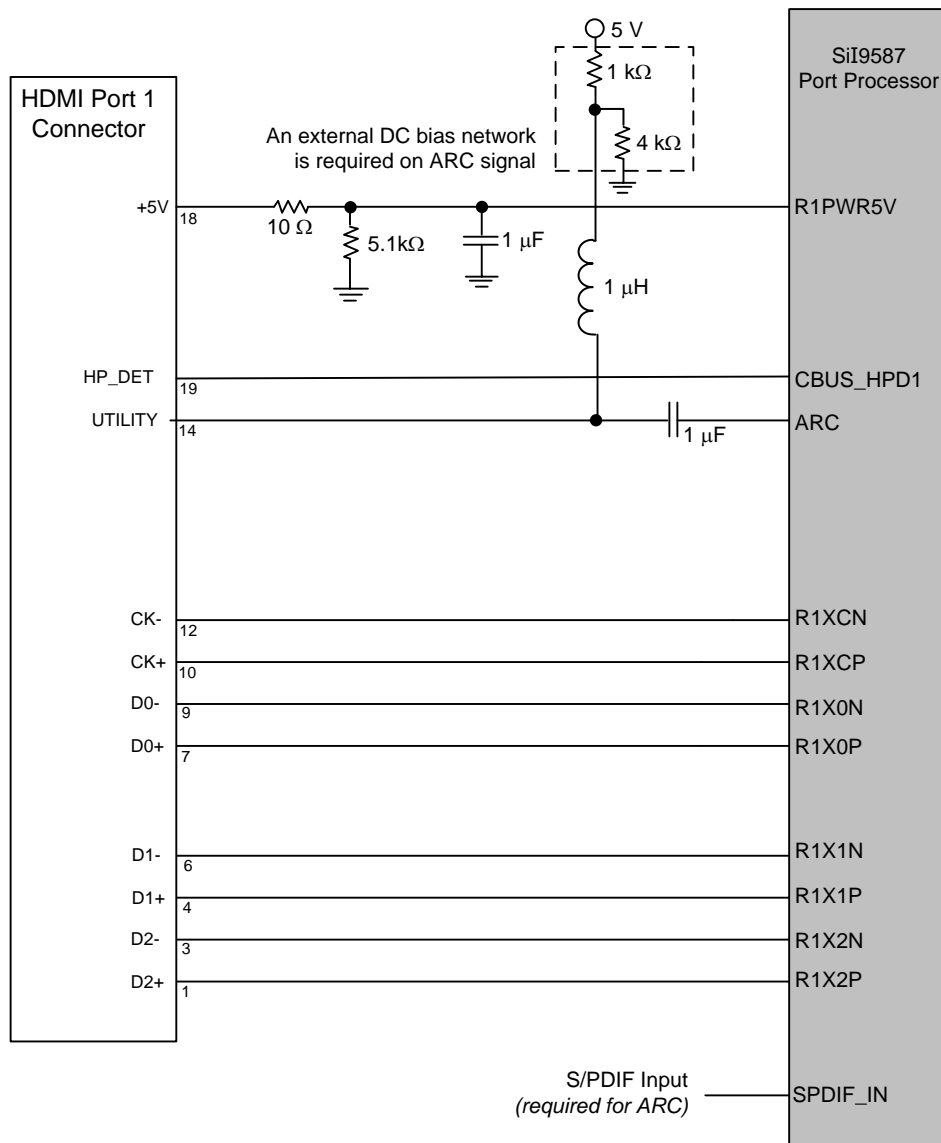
5 V

1 kΩ

4 kΩ

SiI9587 Port Processor

HDMI Port 1 Connector

An external DC bias network is required on ARC signal

+5V 18

10 Ω

5.1kΩ

1 μF

1 μH

R1PWR5V

HP_DET 19

CBUS_HPD1

UTILITY 14

1 μF

ARC

CK- 12

R1XCN

CK+ 10

R1XCP

D0- 9

R1X0N

D0+ 7

R1X0P

D1- 6

R1X1N

D1+ 4

R1X1P

D2- 3

R1X2N

D2+ 1

R1X2P

S/PDIF Input
*(required for ARC)*

SPDIF_IN